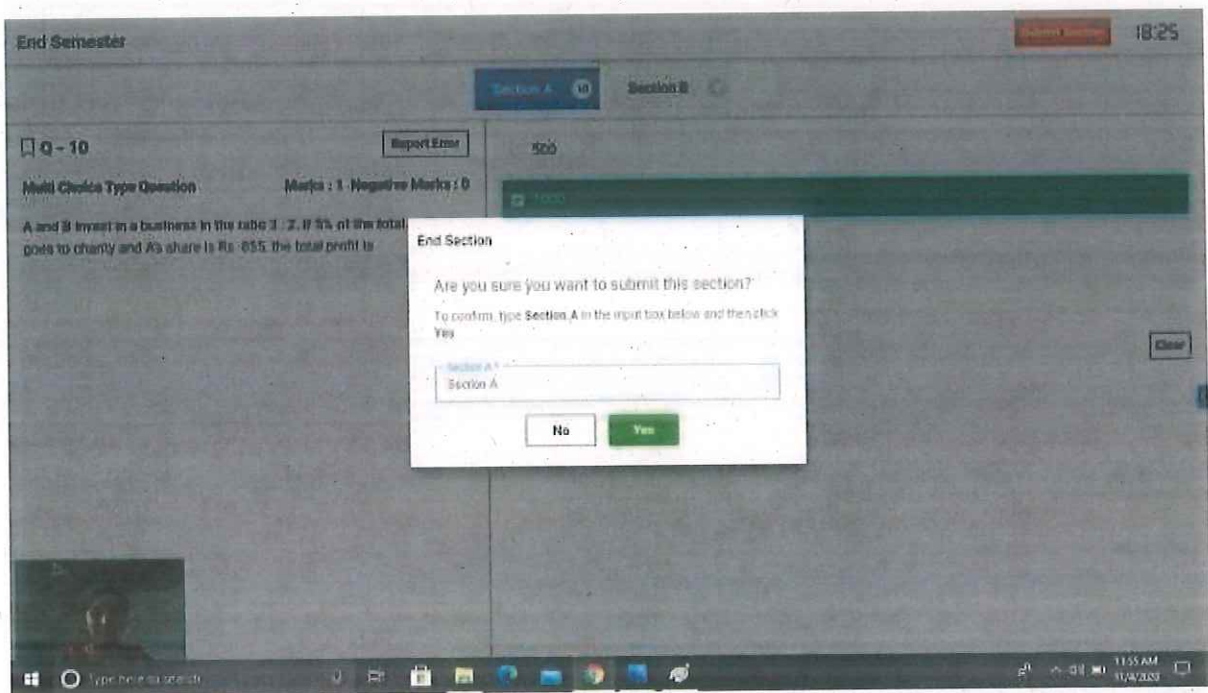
End Semester

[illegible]

18:25

Section A 10

Section B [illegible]

Q - 10

Report Error

Multi Choice Type Question

Marks : 1 Negative Marks : 0

A and B invest in a business in the ratio 3 : 2. If 5% of the total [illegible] goes to charity and A's share is Rs. 855, the total profit is

500

1000

Clear

End Section

Are you sure you want to submit this section?

To confirm, type Section A in the input box below and then click Yes

Section A *

Section A

No

Yes

Type here to search

11:55 AM

11/4/2020